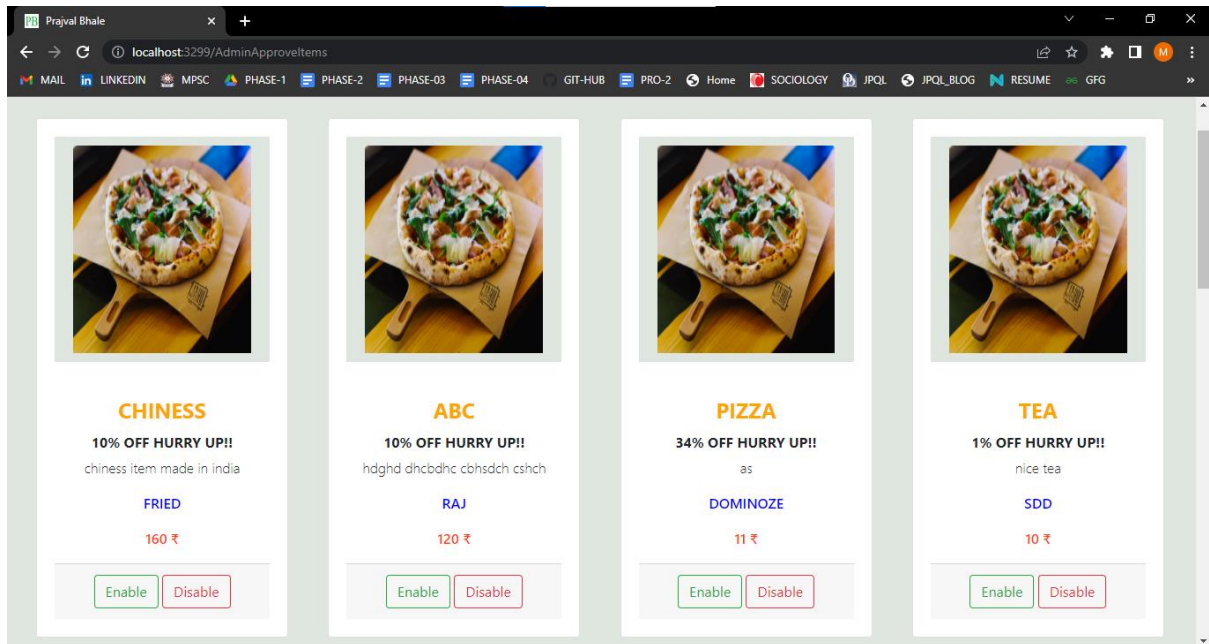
PB Prajval Bhale

localhost:3299/AdminApproveItems

MAIL LINKEDIN MPSC PHASE-1 PHASE-2 PHASE-03 PHASE-04 GIT-HUB PRO-2 Home SOCIOLOGY JPQL JPQL_BLOG RESUME GFG

CHINESS
10% OFF HURRY UP!!
chiness item made in india
FRIED
160 ₹
Enable Disable

ABC
10% OFF HURRY UP!!
hdghd dhcbdhc cbhsdch cshch
RAJ
120 ₹
Enable Disable

PIZZA
34% OFF HURRY UP!!
as
DOMINOZE
11 ₹
Enable Disable

TEA
1% OFF HURRY UP!!
nice tea
SDD
10 ₹
Enable Disable